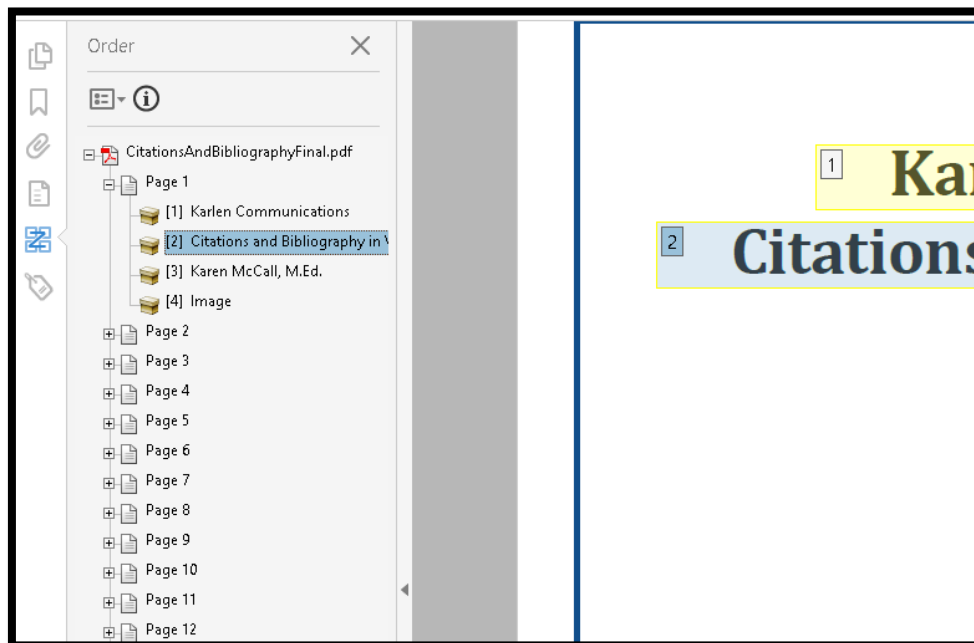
Order

CitationsAndBibliographyFinal.pdf

Page 1

[1] Karlen Communications

[2] Citations and Bibliography in \

[3] Karen McCall, M.Ed.

[4] Image

Page 2

Page 3

Page 4

Page 5

Page 6

Page 7

Page 8

Page 9

Page 10

Page 11

Page 12

1 Kar

2 Citations